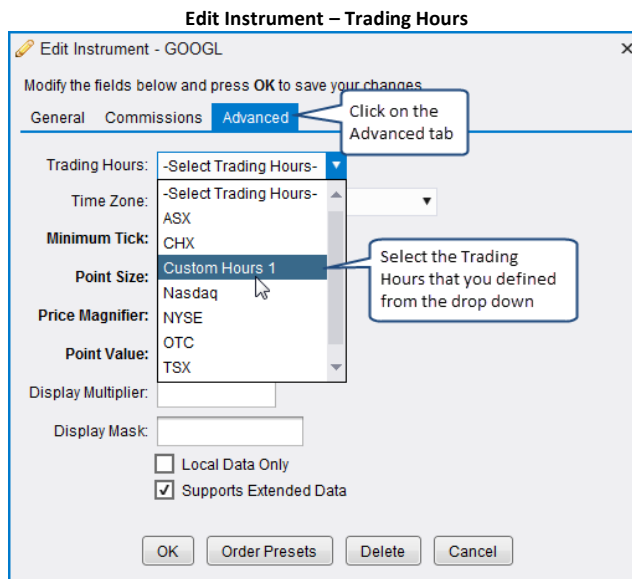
Edit Instrument – Trading Hours

Edit Instrument - GOOGL

×

Modify the fields below and press OK to save your changes.

General Commissions Advanced

Click on the Advanced tab

Trading Hours: -Select Trading Hours-

Time Zone:

Minimum Tick:

Point Size:

Price Magnifier:

Point Value:

Display Multiplier:

Display Mask:

-Select Trading Hours-
ASX
CHX
Custom Hours 1
Nasdaq
NYSE
OTC
TSX

Select the Trading Hours that you defined from the drop down

Local Data Only

Supports Extended Data

OK Order Presets Delete Cancel